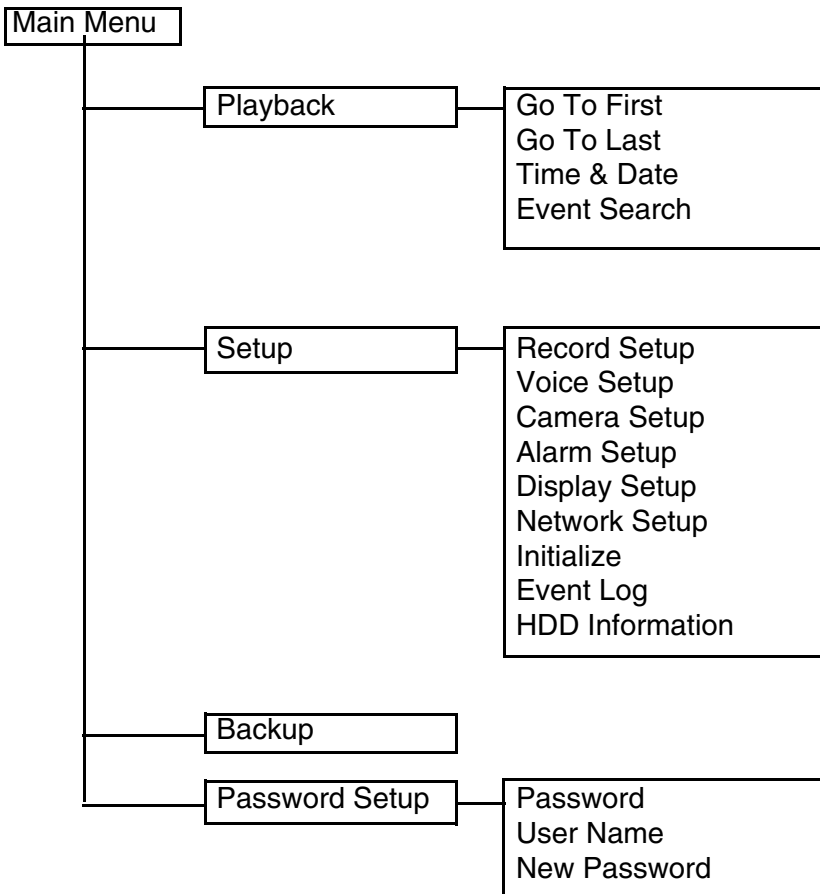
Main Menu

Playback

Go To First
Go To Last
Time & Date
Event Search

Setup

Record Setup
Voice Setup
Camera Setup
Alarm Setup
Display Setup
Network Setup
Initialize
Event Log
HDD Information

Backup

Password Setup

Password
User Name
New Password